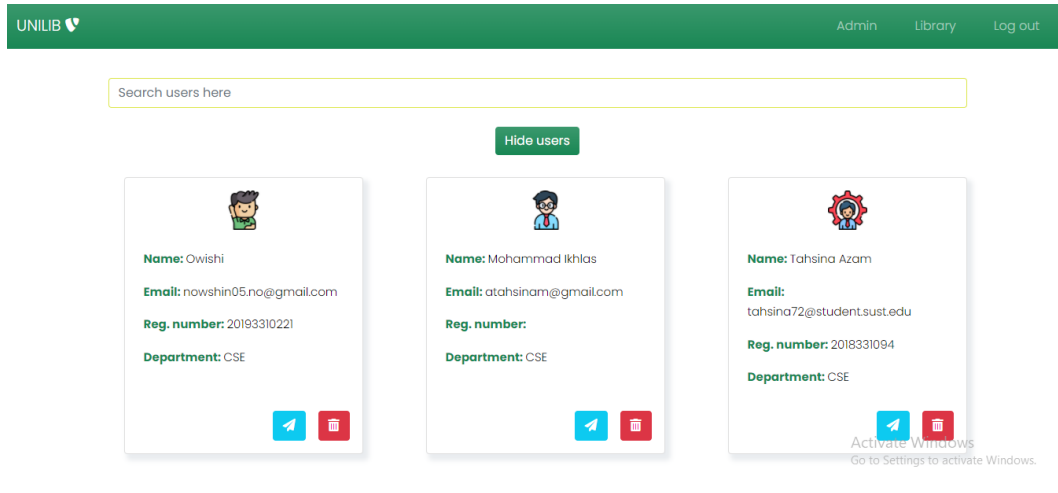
UNILIB

Admin Library Log out

Search users here

Hide users

Name: Owishi

Email: nowshin05.no@gmail.com

Reg. number: 20193310221

Department: CSE

Name: Mohammad Ikhlas

Email: atahsinam@gmail.com

Reg. number:

Department: CSE

Name: Tahsina Azam

Email: tahsina72@student.sust.edu

Reg. number: 2018331094

Department: CSE

Activate Windows
Go to Settings to activate Windows.